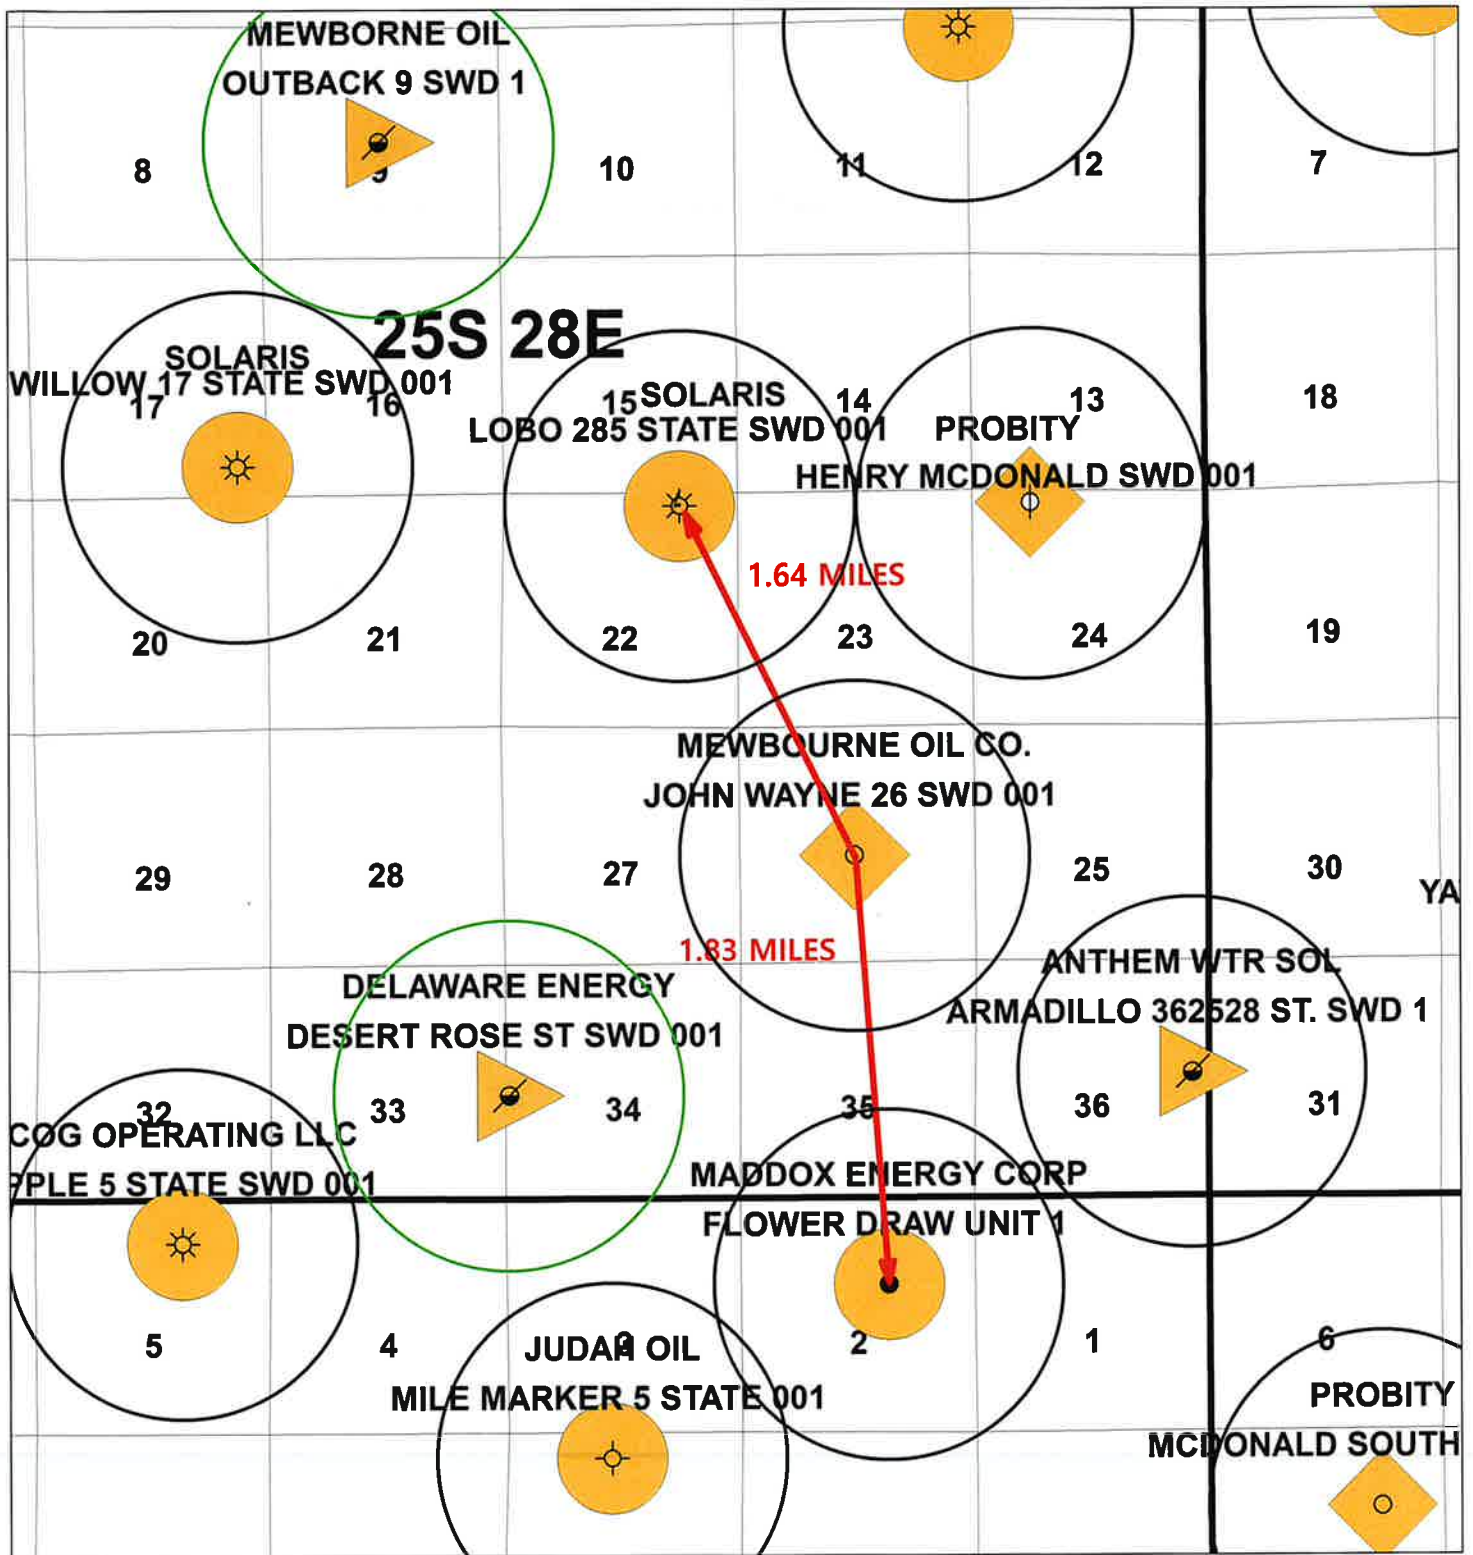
MEWBORNE OIL
OUTBACK 9 SWD 1
8
9
10
11
12
7
25S 28E
SOLARIS
WILLOW 17 STATE SWD 001
17
16
15
SOLARIS
LOBO 285 STATE SWD 001
14
PROBITY
13
HENRY MCDONALD SWD 001
18
1.64 MILES
20
21
22
23
24
19
MEWBOURNE OIL CO.
JOHN WAYNE 26 SWD 001
29
28
27
25
30
YA
1.83 MILES
DELAWARE ENERGY
DESERT ROSE ST SWD 001
ANTHEM WTR SOL
ARMADILLO 362528 ST. SWD 1
32
33
34
35
36
31
COG OPERATING LLC
PPLE 5 STATE SWD 001
MADDOX ENERGY CORP
FLOWER DRAW UNIT 1
5
4
3
JUDAH OIL
2
1
6
MILE MARKER 5 STATE 001
PROBITY
MCDONALD SOUTH